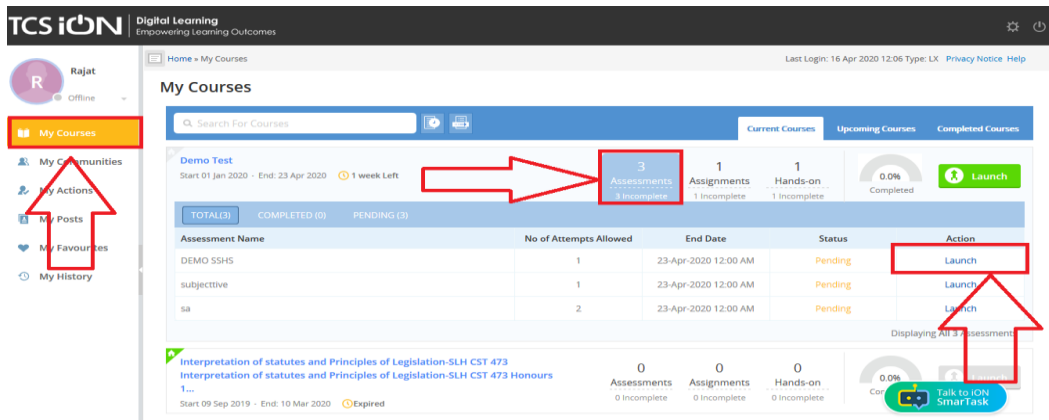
TCS iON | Digital Learning
Empowering Learning Outcomes

R
Rajat
Offline

My Courses
My Communities
My Actions
My Posts
My Favourites
My History

Home » My Courses

Last Login: 16 Apr 2020 12:06 Type: LX Privacy Notice Help

My Courses

Search For Courses

Current Courses Upcoming Courses Completed Courses

Demo Test
Start 01 Jan 2020 · End: 23 Apr 2020 1 week Left

3 Assessments 3 Incomplete
1 Assignments 1 Incomplete
1 Hands-on 1 Incomplete
0.0% Completed
Launch

TOTAL(3) COMPLETED (0) PENDING (3)

| Assessment Name | No of Attempts Allowed | End Date | Status | Action |
|---|---|---|---|---|
| DEMO SSHS | 1 | 23-Apr-2020 12:00 AM | Pending | Launch |
| subjecttive | 1 | 23-Apr-2020 12:00 AM | Pending | Launch |
| sa | 2 | 23-Apr-2020 12:00 AM | Pending | Launch |

Displaying All 3 Assessment

Interpretation of statutes and Principles of Legislation-SLH CST 473
Interpretation of statutes and Principles of Legislation-SLH CST 473 Honours 1...
Start 09 Sep 2019 · End: 10 Mar 2020 Expired

0 Assessments 0 Incomplete
0 Assignments 0 Incomplete
0 Hands-on 0 Incomplete
0.0%
Launch

Talk to iON SmarTask